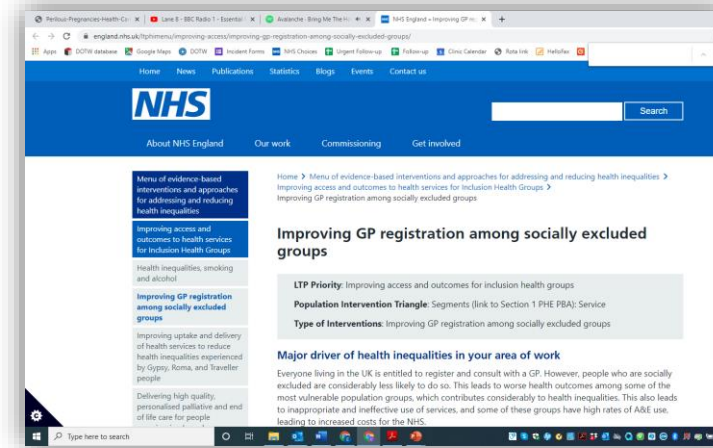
Perilous-Pregnancies-Health-Co | Lane 6 - BBC Radio 1 - Essential | Avalanche - Bring Me The H | NHS England » Improving GP re

england.nhs.uk/ltphimenu/improving-access/improving-gp-registration-among-socially-excluded-groups/

Apps | DOTW database | Google Maps | DOTW | Incident Forms | NHS Choices | Urgent Follow-up | Follow-up | Clinic Calendar | Rota link | Hellofax

Home News Publications Statistics Blogs Events Contact us

NHS

Search

About NHS England Our work Commissioning Get involved

Menu of evidence-based interventions and approaches for addressing and reducing health inequalities

Improving access and outcomes to health services for Inclusion Health Groups

Health inequalities, smoking and alcohol

Improving GP registration among socially excluded groups

Improving uptake and delivery of health services to reduce health inequalities experienced by Gypsy, Roma, and Traveller people

Delivering high quality, personalised palliative and end of life care for people

Home > Menu of evidence-based interventions and approaches for addressing and reducing health inequalities > Improving access and outcomes to health services for Inclusion Health Groups > Improving GP registration among socially excluded groups

Improving GP registration among socially excluded groups

LTP Priority: Improving access and outcomes for inclusion health groups

Population Intervention Triangle: Segments (link to Section 1 PHE PBA): Service

Type of Interventions: Improving GP registration among socially excluded groups

Major driver of health inequalities in your area of work

Everyone living in the UK is entitled to register and consult with a GP. However, people who are socially excluded are considerably less likely to do so. This leads to worse health outcomes among some of the most vulnerable population groups, which contributes considerably to health inequalities. This also leads to inappropriate and ineffective use of services, and some of these groups have high rates of A&E use, leading to increased costs for the NHS.

Type here to search